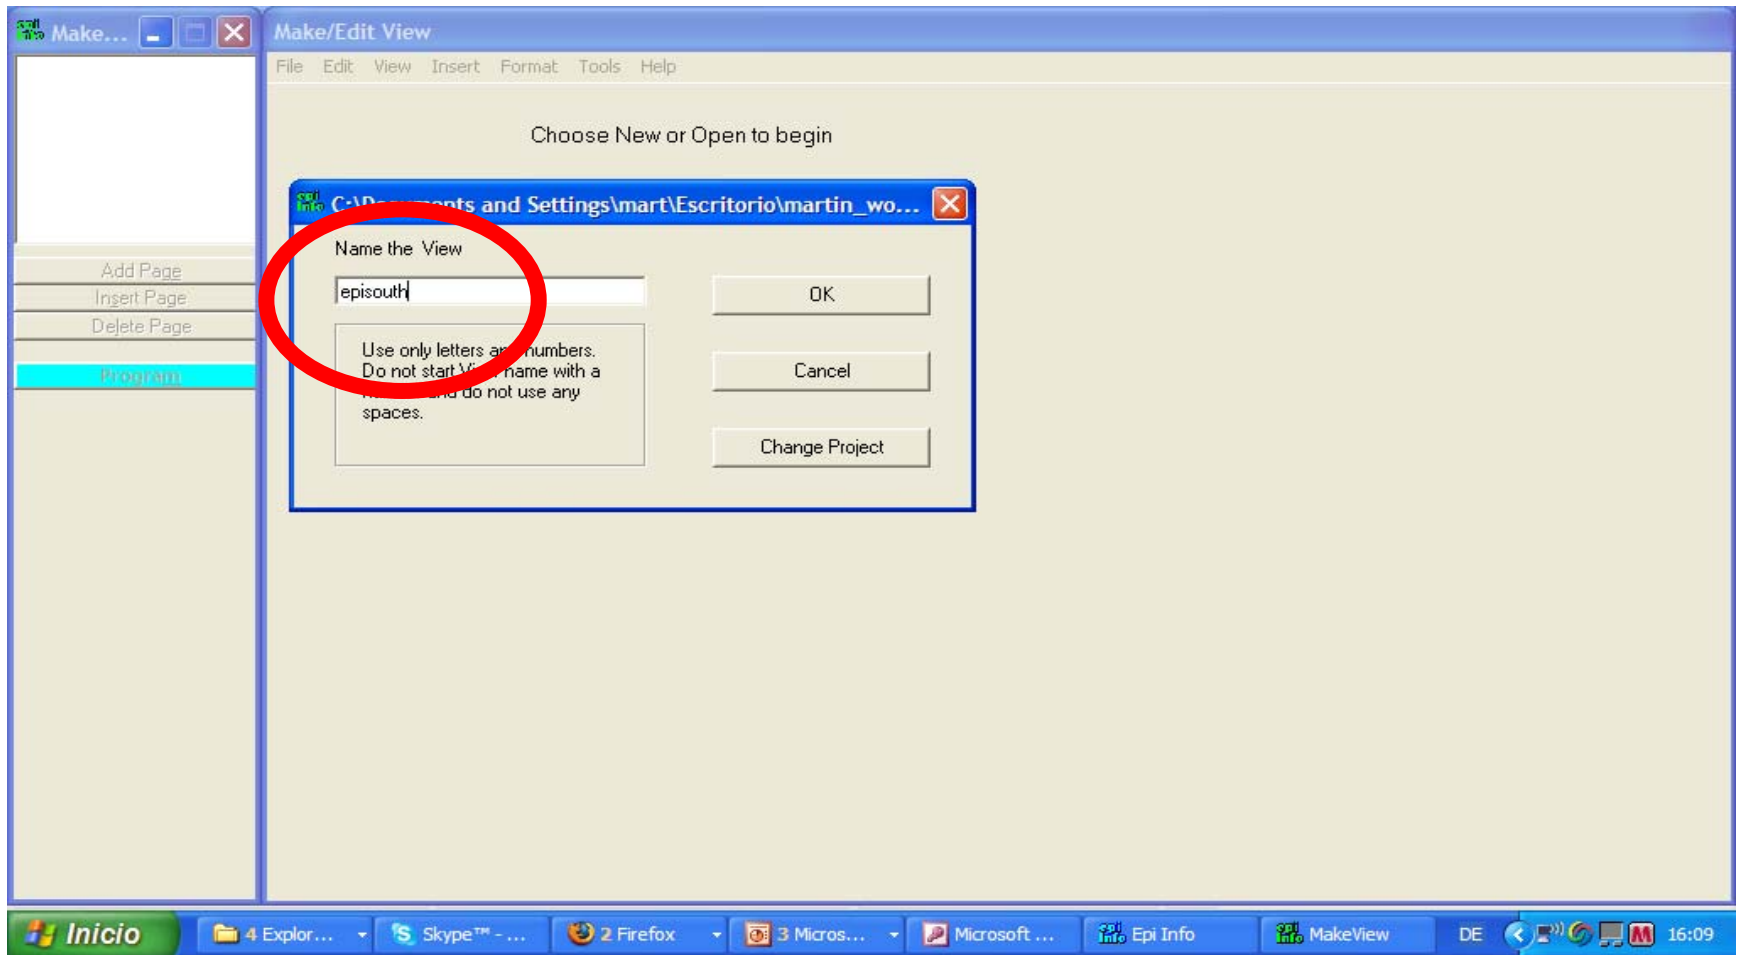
Make...

Add Page
Insert Page
Delete Page
Program

Make/Edit View

File Edit View Insert Format Tools Help

Choose New or Open to begin

C:\D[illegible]nts and Settings\mart\Escritorio\martin_wo...

Name the View

episouth

Use only letters a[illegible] numbers. Do not start V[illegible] name with a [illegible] do not use any spaces.

OK

Cancel

Change Project

Inicio | 4 Explor... | Skype™ - ... | 2 Firefox | 3 Micros... | Microsoft ... | Epi Info | MakeView | DE | 16:09